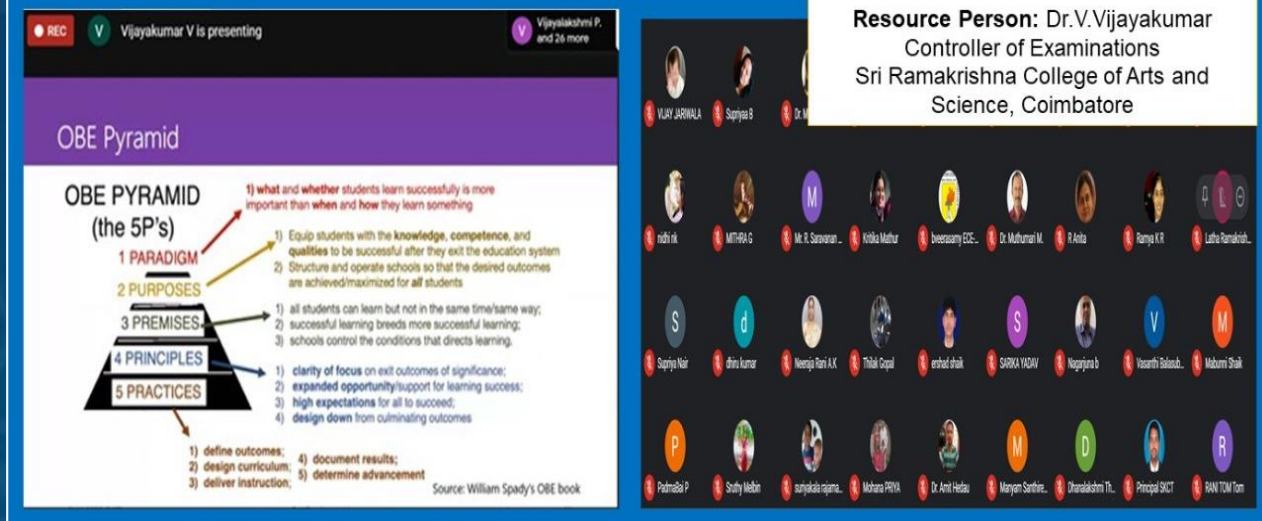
REC V Vijayakumar V is presenting

V Vijayalakshmi P. and 26 more

OBE Pyramid

OBE PYRAMID (the 5P's)

1 PARADIGM

2 PURPOSES

3 PREMISES

4 PRINCIPLES

5 PRACTICES

1) what and whether students learn successfully is more important than when and how they learn something

1) Equip students with the knowledge, competence, and qualities to be successful after they exit the education system
2) Structure and operate schools so that the desired outcomes are achieved/maximized for all students

1) all students can learn but not in the same time/same way;
2) successful learning breeds more successful learning;
3) schools control the conditions that directs learning.

1) clarity of focus on exit outcomes of significance;
2) expanded opportunity/support for learning success;
3) high expectations for all to succeed;
4) design down from culminating outcomes

1) define outcomes;
2) design curriculum;
3) deliver instruction;
4) document results;
5) determine advancement

Source: William Spady's OBE book

Resource Person: Dr.V.Vijayakumar
Controller of Examinations
Sri Ramakrishna College of Arts and Science, Coimbatore

VIJAY JARWALA
Supriyaa B
Dr. M

nidhi nk
MITHRA G
Mr. R. Saravanan ...
Kritika Mathur
bveerasamy ECE...
Dr. Muthumari M.
R Anita
Ramya K R
Latha Ramakrish...

Supriya Nair
dhiru kumar
Neeraja Rani A.K
Thilak Gopal
ershad shaik
SARIKA YADAV
Nagarjuna b
Vasanthi Balasub...
Mabunni Shaik

Padmalbai P
Sruthy Melbin
suriyakala rajama...
Mohana PRIYA
Dr. Amit Hedau
Maryam Santhire...
Dhanalakshmi Th...
Principal SKCT
RANI TOM Tom